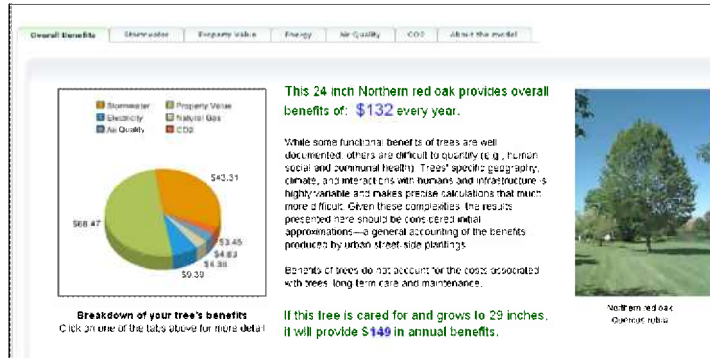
Overall Benefits | Stormwater | Property Value | Energy | Air Quality | CO2 | About the model

Stormwater
Property Value
Electricity
Natural Gas
Air Quality
CO2

$43.31
$68.47
$3.45
$4.63
$4.38
$9.30

Breakdown of your tree's benefits
Click on one of the tabs above for more detail

This 24 inch Northern red oak provides overall benefits of: $132 every year.

While some functional benefits of trees are well documented, others are difficult to quantify (e.g., human social and communal health). Trees' specific geography, climate, and interactions with humans and infrastructure is highly variable and makes precise calculations that much more difficult. Given these complexities, the results presented here should be considered initial approximations—a general accounting of the benefits produced by urban street-side plantings.

Benefits of trees do not account for the costs associated with trees, long term care and maintenance.

If this tree is cared for and grows to 29 inches, it will provide $149 in annual benefits.

Northern red oak
Quercus rubra